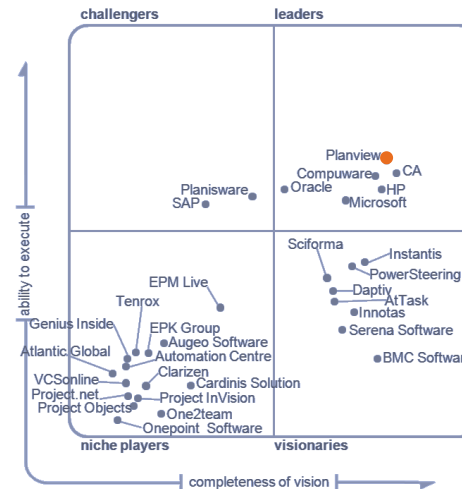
challengers
leaders
ability to execute
Planview
CA
Compuware
Oracle
HP
Microsoft
Planisware
SAP
Sciforma
Instantis
PowerSteering
Daptiv
AtTask
Innotas
Serena Software
BMC Softwar
EPM Live
Tenrox
Genius Inside
EPK Group
Augeo Software
Automation Centre
Atlantic Global
Clarizen
VCSonline
Cardinis Solution
Project.net
Project InVision
Project Objects
One2team
Onepoint Software
niche players
visionaries
completeness of vision